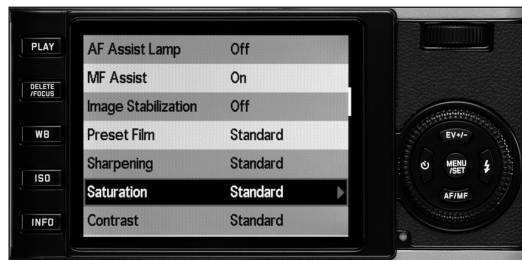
PLAY
DELETE /FOCUS
WB
ISO
INFO

| AF Assist Lamp | Off |
|---|---|
| MF Assist | On |
| Image Stabilization | Off |
| Preset Film | Standard |
| Sharpening | Standard |
| Saturation | Standard |
| Contrast | Standard |

EV+/-
MENU /SET
AF/MF